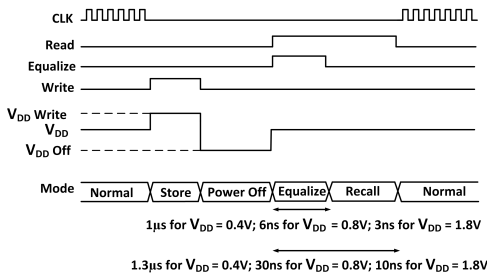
CLK

Read

Equalize

Write

$V_{DD}$ Write

$V_{DD}$

$V_{DD}$ Off

Mode

Normal

Store

Power Off

Equalize

Recall

Normal

1μs for $V_{DD}$ = 0.4V; 6ns for $V_{DD}$ = 0.8V; 3ns for $V_{DD}$ = 1.8V

1.3μs for $V_{DD}$ = 0.4V; 30ns for $V_{DD}$ = 0.8V; 10ns for $V_{DD}$ = 1.8V